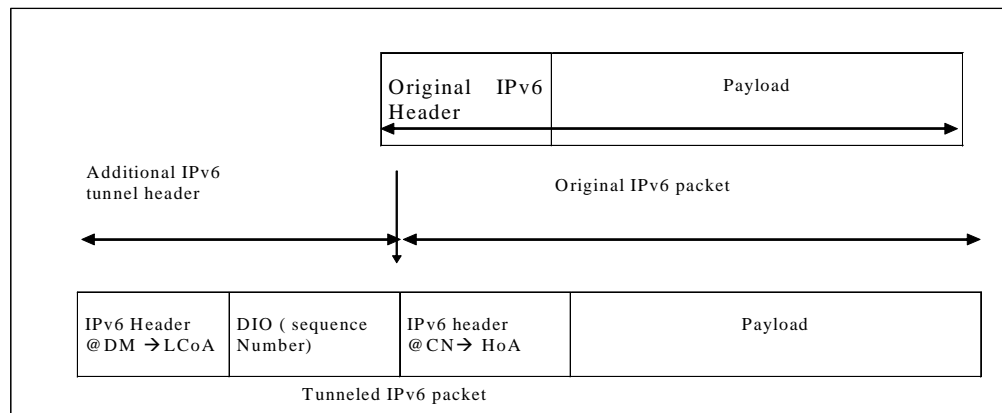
| Original IPv6 Header | Payload |
|---|---|

Additional IPv6 tunnel header

Original IPv6 packet

| IPv6 Header @DM → LCoA | DIO ( sequence Number) | IPv6 header @CN→ HoA | Payload |
|---|---|---|---|

Tunneled IPv6 packet